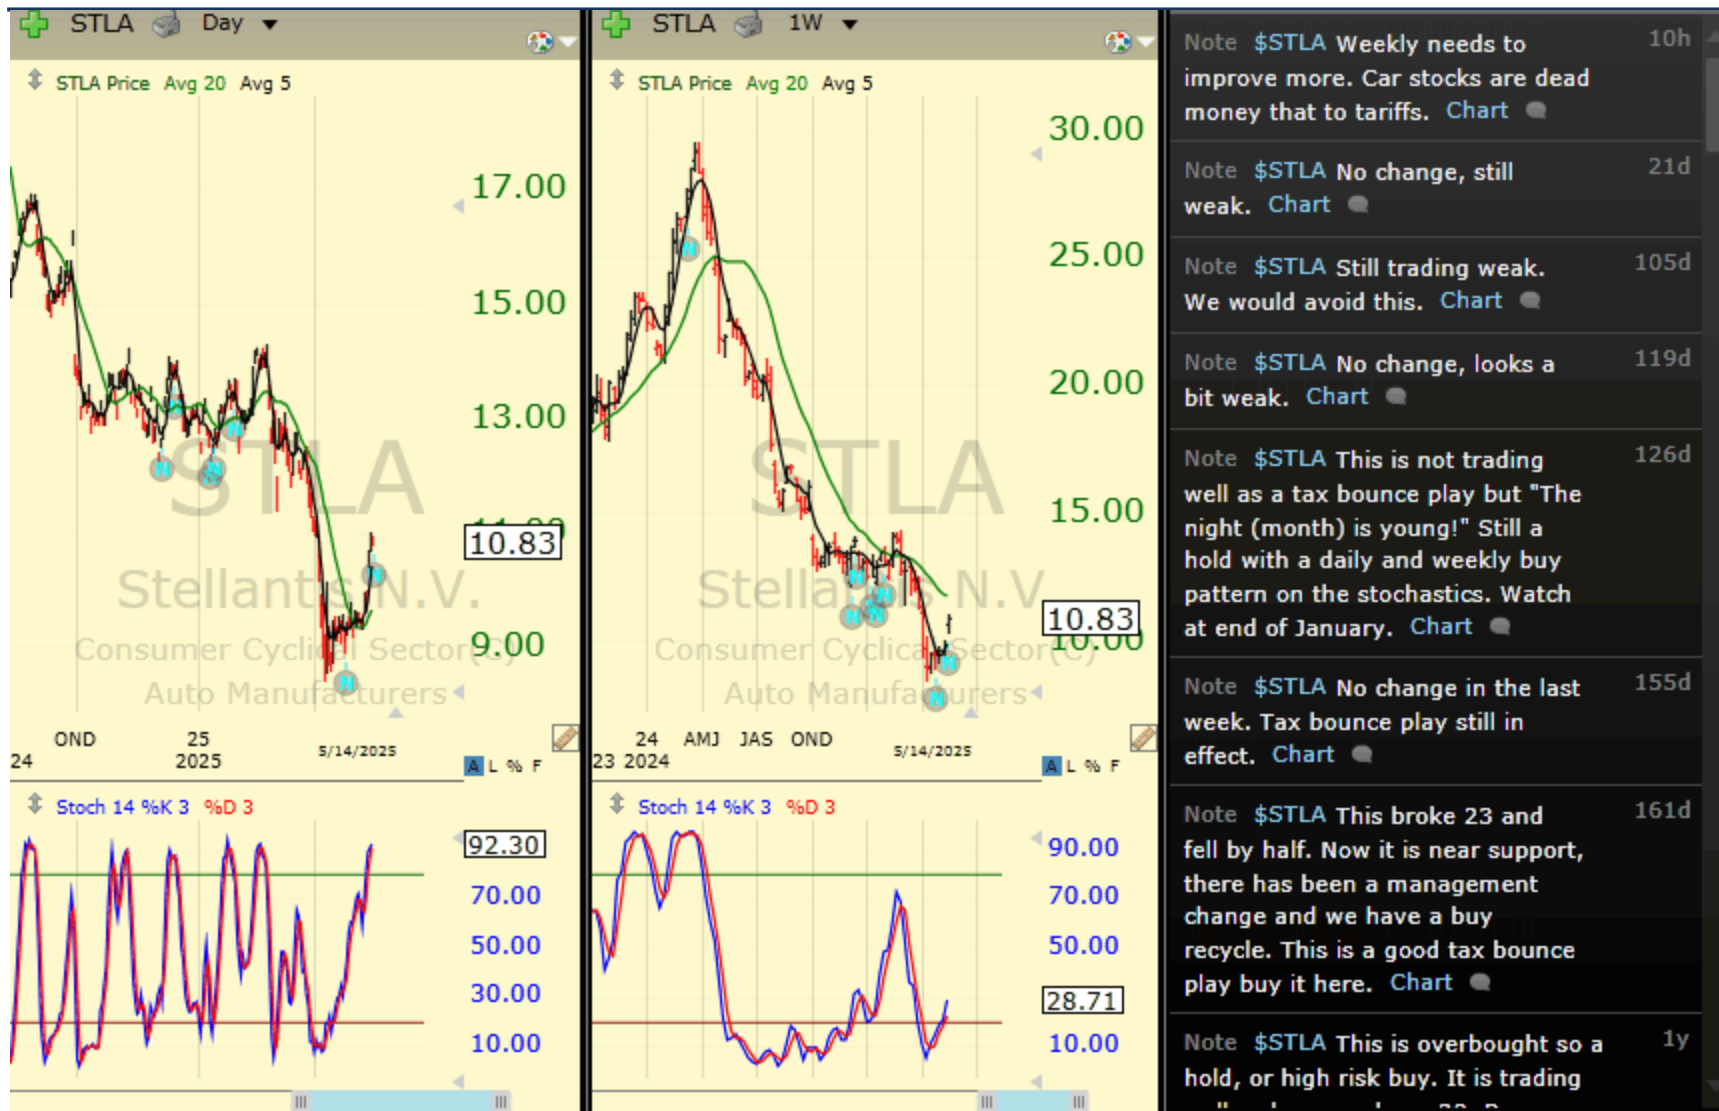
STLA Day

STLA Price Avg 20 Avg 5

17.00
15.00
13.00
10.83
9.00

STLA
Stellantis N.V.
Consumer Cyclical Sector(C)
Auto Manufacturers

24 OND 25 2025 5/14/2025

A L % F

Stoch 14 %K 3 %D 3

92.30
70.00
50.00
30.00
10.00

STLA 1W

STLA Price Avg 20 Avg 5

30.00
25.00
20.00
15.00
10.83

STLA
Stellantis N.V.
Consumer Cyclical Sector(C)
Auto Manufacturers

23 24 2024 AMJ JAS OND 5/14/2025

A L % F

Stoch 14 %K 3 %D 3

90.00
70.00
50.00
28.71
10.00

Note $STLA Weekly needs to improve more. Car stocks are dead money that to tariffs. Chart 10h

Note $STLA No change, still weak. Chart 21d

Note $STLA Still trading weak. We would avoid this. Chart 105d

Note $STLA No change, looks a bit weak. Chart 119d

Note $STLA This is not trading well as a tax bounce play but "The night (month) is young!" Still a hold with a daily and weekly buy pattern on the stochastics. Watch at end of January. Chart 126d

Note $STLA No change in the last week. Tax bounce play still in effect. Chart 155d

Note $STLA This broke 23 and fell by half. Now it is near support, there has been a management change and we have a buy recycle. This is a good tax bounce play buy it here. Chart 161d

Note $STLA This is overbought so a hold, or high risk buy. It is trading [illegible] 1y